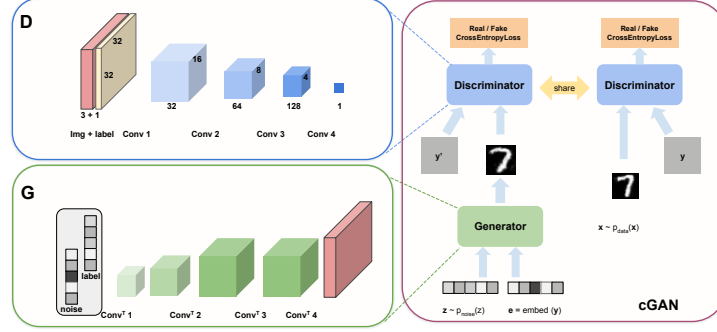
D

32

32

3 + 1

16

32

8

64

4

128

1

Img + label

Conv 1

Conv 2

Conv 3

Conv 4

Real / Fake
CrossEntropyLoss

Real / Fake
CrossEntropyLoss

Discriminator

share

Discriminator

y'

y

G

label

noise

$\text{Conv}^T$ 1

$\text{Conv}^T$ 2

$\text{Conv}^T$ 3

$\text{Conv}^T$ 4

Generator

$\mathbf{x} \sim p_{data}(\mathbf{x})$

$\mathbf{z} \sim p_{noise}(\mathbf{z})$

$\mathbf{e}$ = embed ($\mathbf{y}$)

cGAN